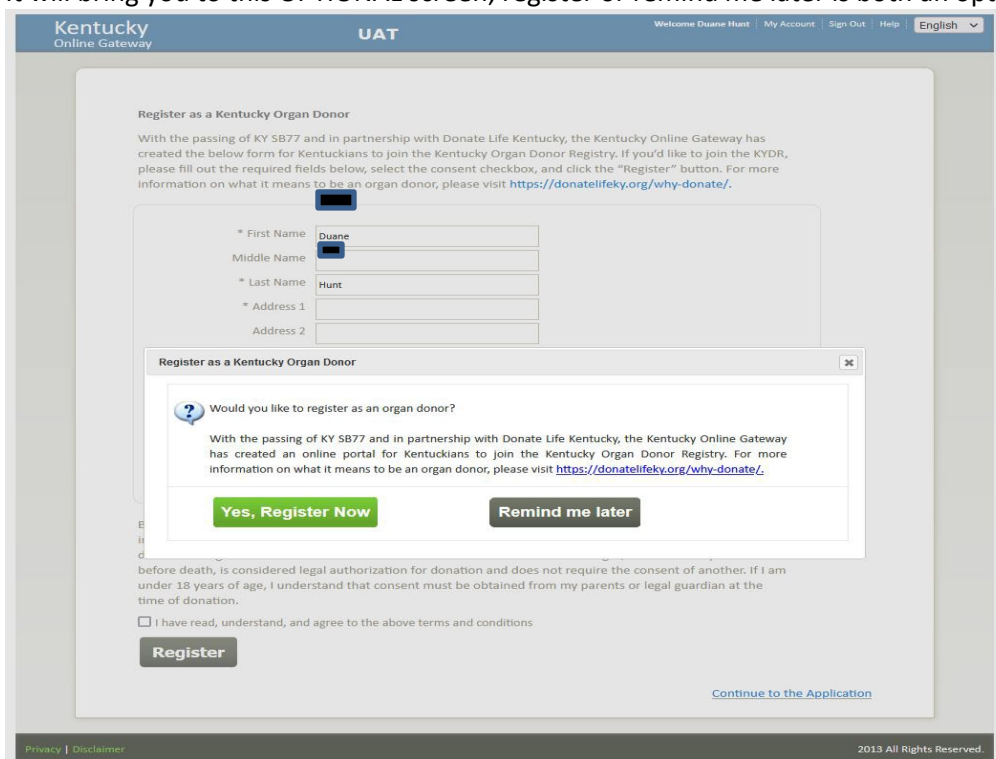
It will bring you to this OPTIONAL screen, register or remind me later is both an opt

Kentucky
Online Gateway

UAT

Welcome Duane Hunt | My Account | Sign Out | Help | English

Register as a Kentucky Organ Donor

With the passing of KY SB77 and in partnership with Donate Life Kentucky, the Kentucky Online Gateway has created the below form for Kentuckians to join the Kentucky Organ Donor Registry. If you'd like to join the KYDR, please fill out the required fields below, select the consent checkbox, and click the "Register" button. For more information on what it means to be an organ donor, please visit https://donatelifeky.org/why-donate/.

* First Name Duane

Middle Name

* Last Name Hunt

* Address 1

Address 2

Register as a Kentucky Organ Donor

Would you like to register as an organ donor?

With the passing of KY SB77 and in partnership with Donate Life Kentucky, the Kentucky Online Gateway has created an online portal for Kentuckians to join the Kentucky Organ Donor Registry. For more information on what it means to be an organ donor, please visit https://donatelifeky.org/why-donate/.

Yes, Register Now

Remind me later

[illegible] before death, is considered legal authorization for donation and does not require the consent of another. If I am under 18 years of age, I understand that consent must be obtained from my parents or legal guardian at the time of donation.

I have read, understand, and agree to the above terms and conditions

Register

Continue to the Application

Privacy | Disclaimer

2013 All Rights Reserved.